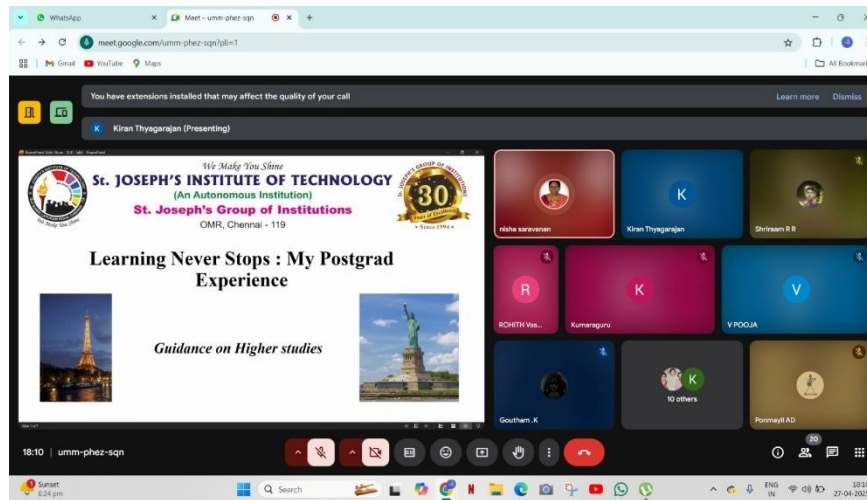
WhatsApp
Meet – umm-phez-sqn
meet.google.com/umm-phez-sqn?pli=1
Gmail YouTube Maps
All Bookmarks

You have extensions installed that may affect the quality of your call
Learn more Dismiss

K Kiran Thyagarajan (Presenting)

We Make You Shine
St. JOSEPH'S INSTITUTE OF TECHNOLOGY
(An Autonomous Institution)
St. Joseph's Group of Institutions
OMR, Chennai - 119
St. JOSEPH'S GROUP OF INSTITUTIONS
30
Years of Excellence
Since 1994

Learning Never Stops : My Postgrad Experience

Guidance on Higher studies

nisha saravanan
K
Kiran Thyagarajan
Shriraam R R
R
ROHITH Vas...
K
Kumaraguru
V
V POOJA
Goutham .K
K
10 others
Ponmayil AD

18:10 | umm-phez-sqn
20

Sunset
6:24 pm
Search
ENG IN
18:10
27-04-20